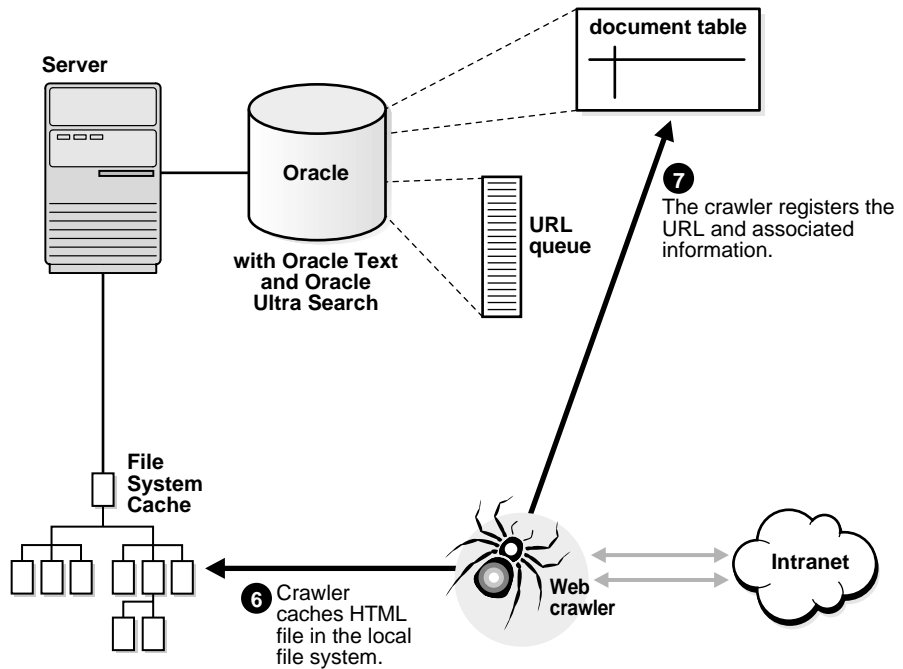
document table

Server

Oracle

with Oracle Text and Oracle Ultra Search

URL queue

7
The crawler registers the URL and associated information.

File System Cache

Intranet

Web crawler

6 Crawler caches HTML file in the local file system.